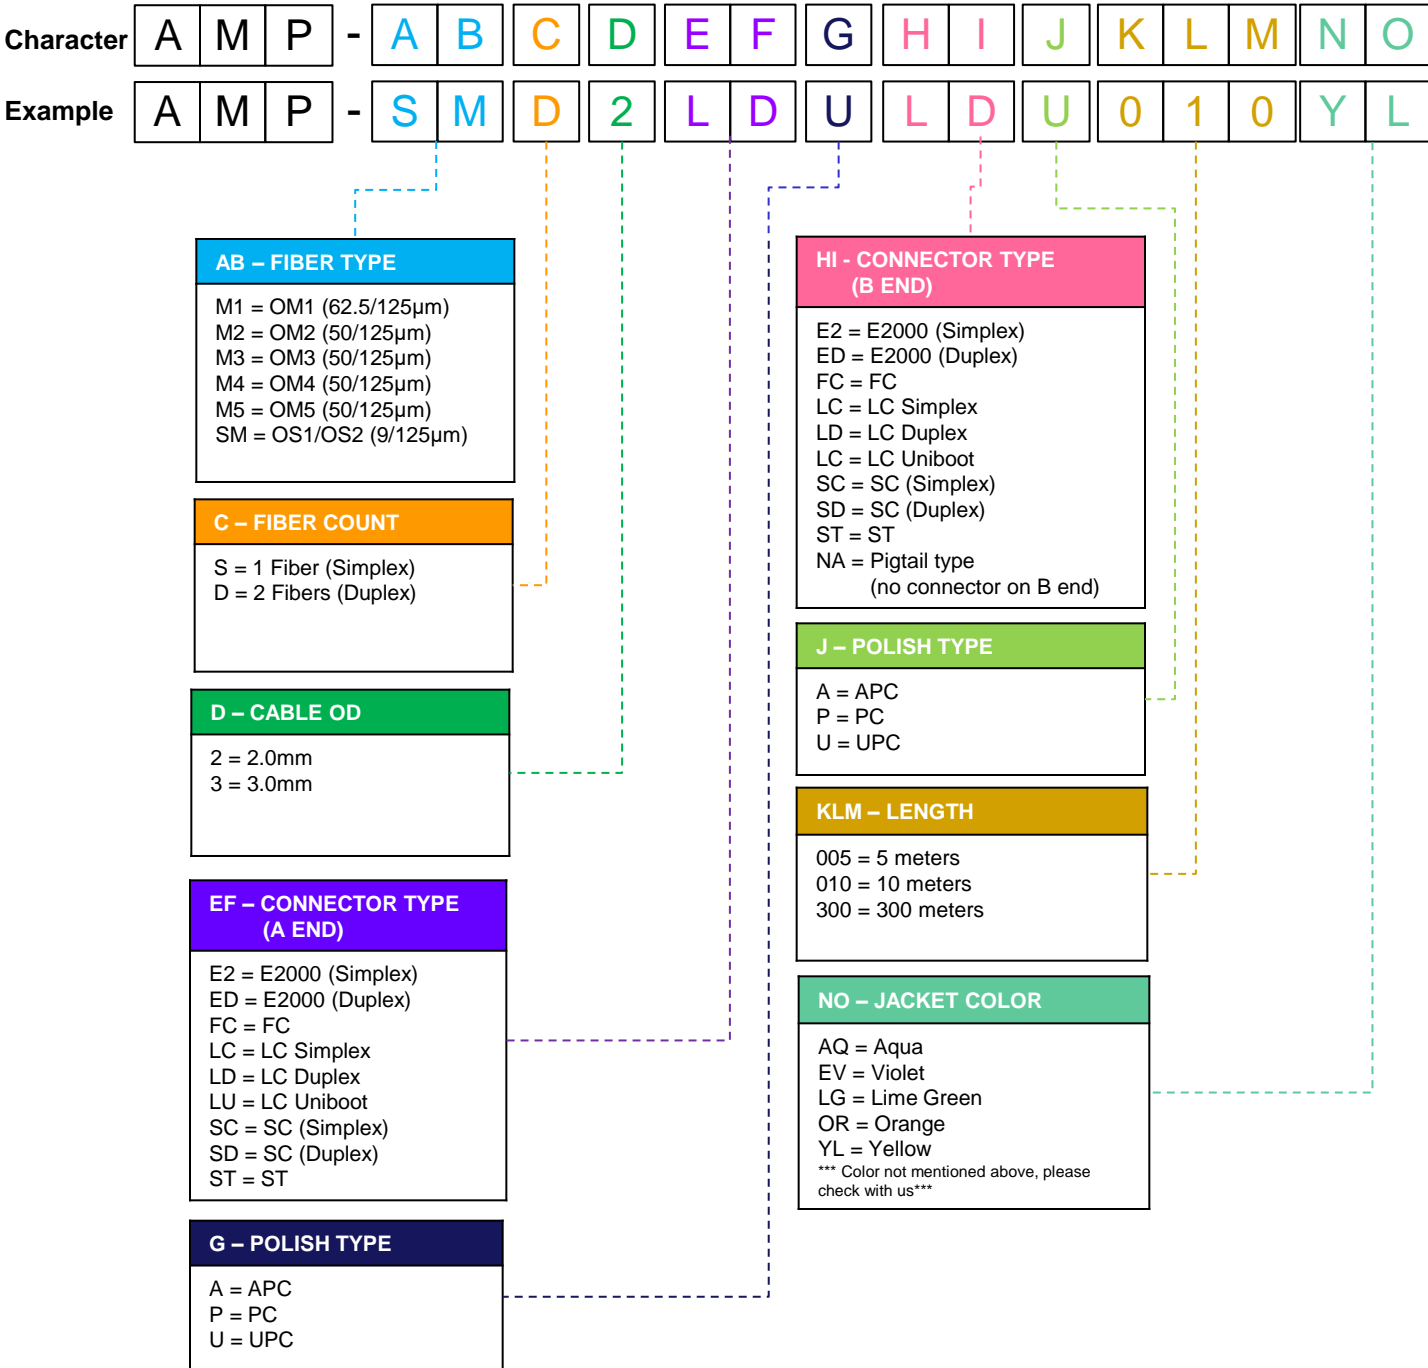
| Character | A | M | P | - | A | B | C | D | E | F | G | H | I | J | K | L | M | N | O |
|---|---|---|---|---|---|---|---|---|---|---|---|---|---|---|---|---|---|---|---|
| Example | A | M | P | - | S | M | D | 2 | L | D | U | L | D | U | 0 | 1 | 0 | Y | L |

AB – FIBER TYPE
M1 = OM1 (62.5/125µm)
M2 = OM2 (50/125µm)
M3 = OM3 (50/125µm)
M4 = OM4 (50/125µm)
M5 = OM5 (50/125µm)
SM = OS1/OS2 (9/125µm)

C – FIBER COUNT
S = 1 Fiber (Simplex)
D = 2 Fibers (Duplex)

D – CABLE OD
2 = 2.0mm
3 = 3.0mm

EF – CONNECTOR TYPE (A END)
E2 = E2000 (Simplex)
ED = E2000 (Duplex)
FC = FC
LC = LC Simplex
LD = LC Duplex
LU = LC Uniboot
SC = SC (Simplex)
SD = SC (Duplex)
ST = ST

G – POLISH TYPE
A = APC
P = PC
U = UPC

HI - CONNECTOR TYPE (B END)
E2 = E2000 (Simplex)
ED = E2000 (Duplex)
FC = FC
LC = LC Simplex
LD = LC Duplex
LC = LC Uniboot
SC = SC (Simplex)
SD = SC (Duplex)
ST = ST
NA = Pigtail type
(no connector on B end)

J – POLISH TYPE
A = APC
P = PC
U = UPC

KLM – LENGTH
005 = 5 meters
010 = 10 meters
300 = 300 meters

NO – JACKET COLOR
AQ = Aqua
EV = Violet
LG = Lime Green
OR = Orange
YL = Yellow
*** Color not mentioned above, please check with us***